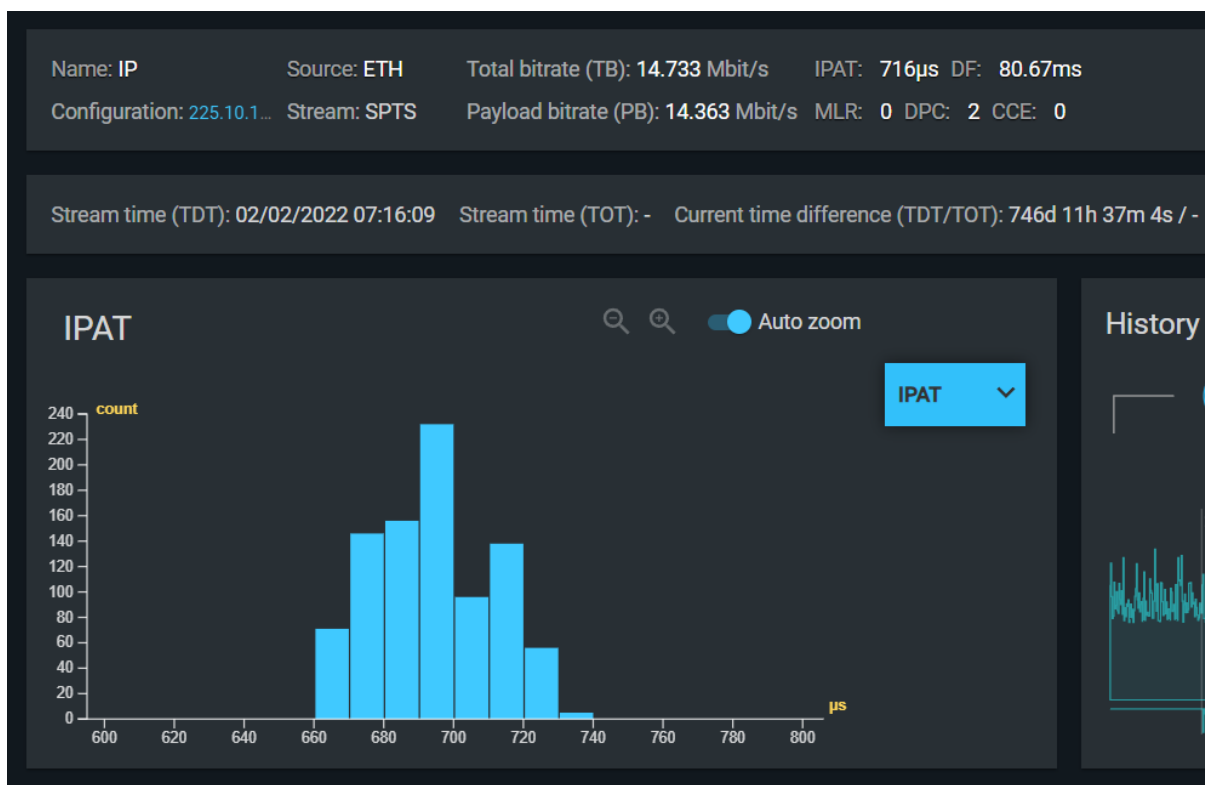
Name: IP
Configuration: 225.10.1...
Source: ETH
Stream: SPTS
Total bitrate (TB): 14.733 Mbit/s
Payload bitrate (PB): 14.363 Mbit/s
IPAT: 716µs DF: 80.67ms
MLR: 0 DPC: 2 CCE: 0

Stream time (TDT): 02/02/2022 07:16:09 Stream time (TOT): - Current time difference (TDT/TOT): 746d 11h 37m 4s / -

IPAT

Auto zoom

IPAT

count
240
220
200
180
160
140
120
100
80
60
40
20
0

µs
600 620 640 660 680 700 720 740 760 780 800

History